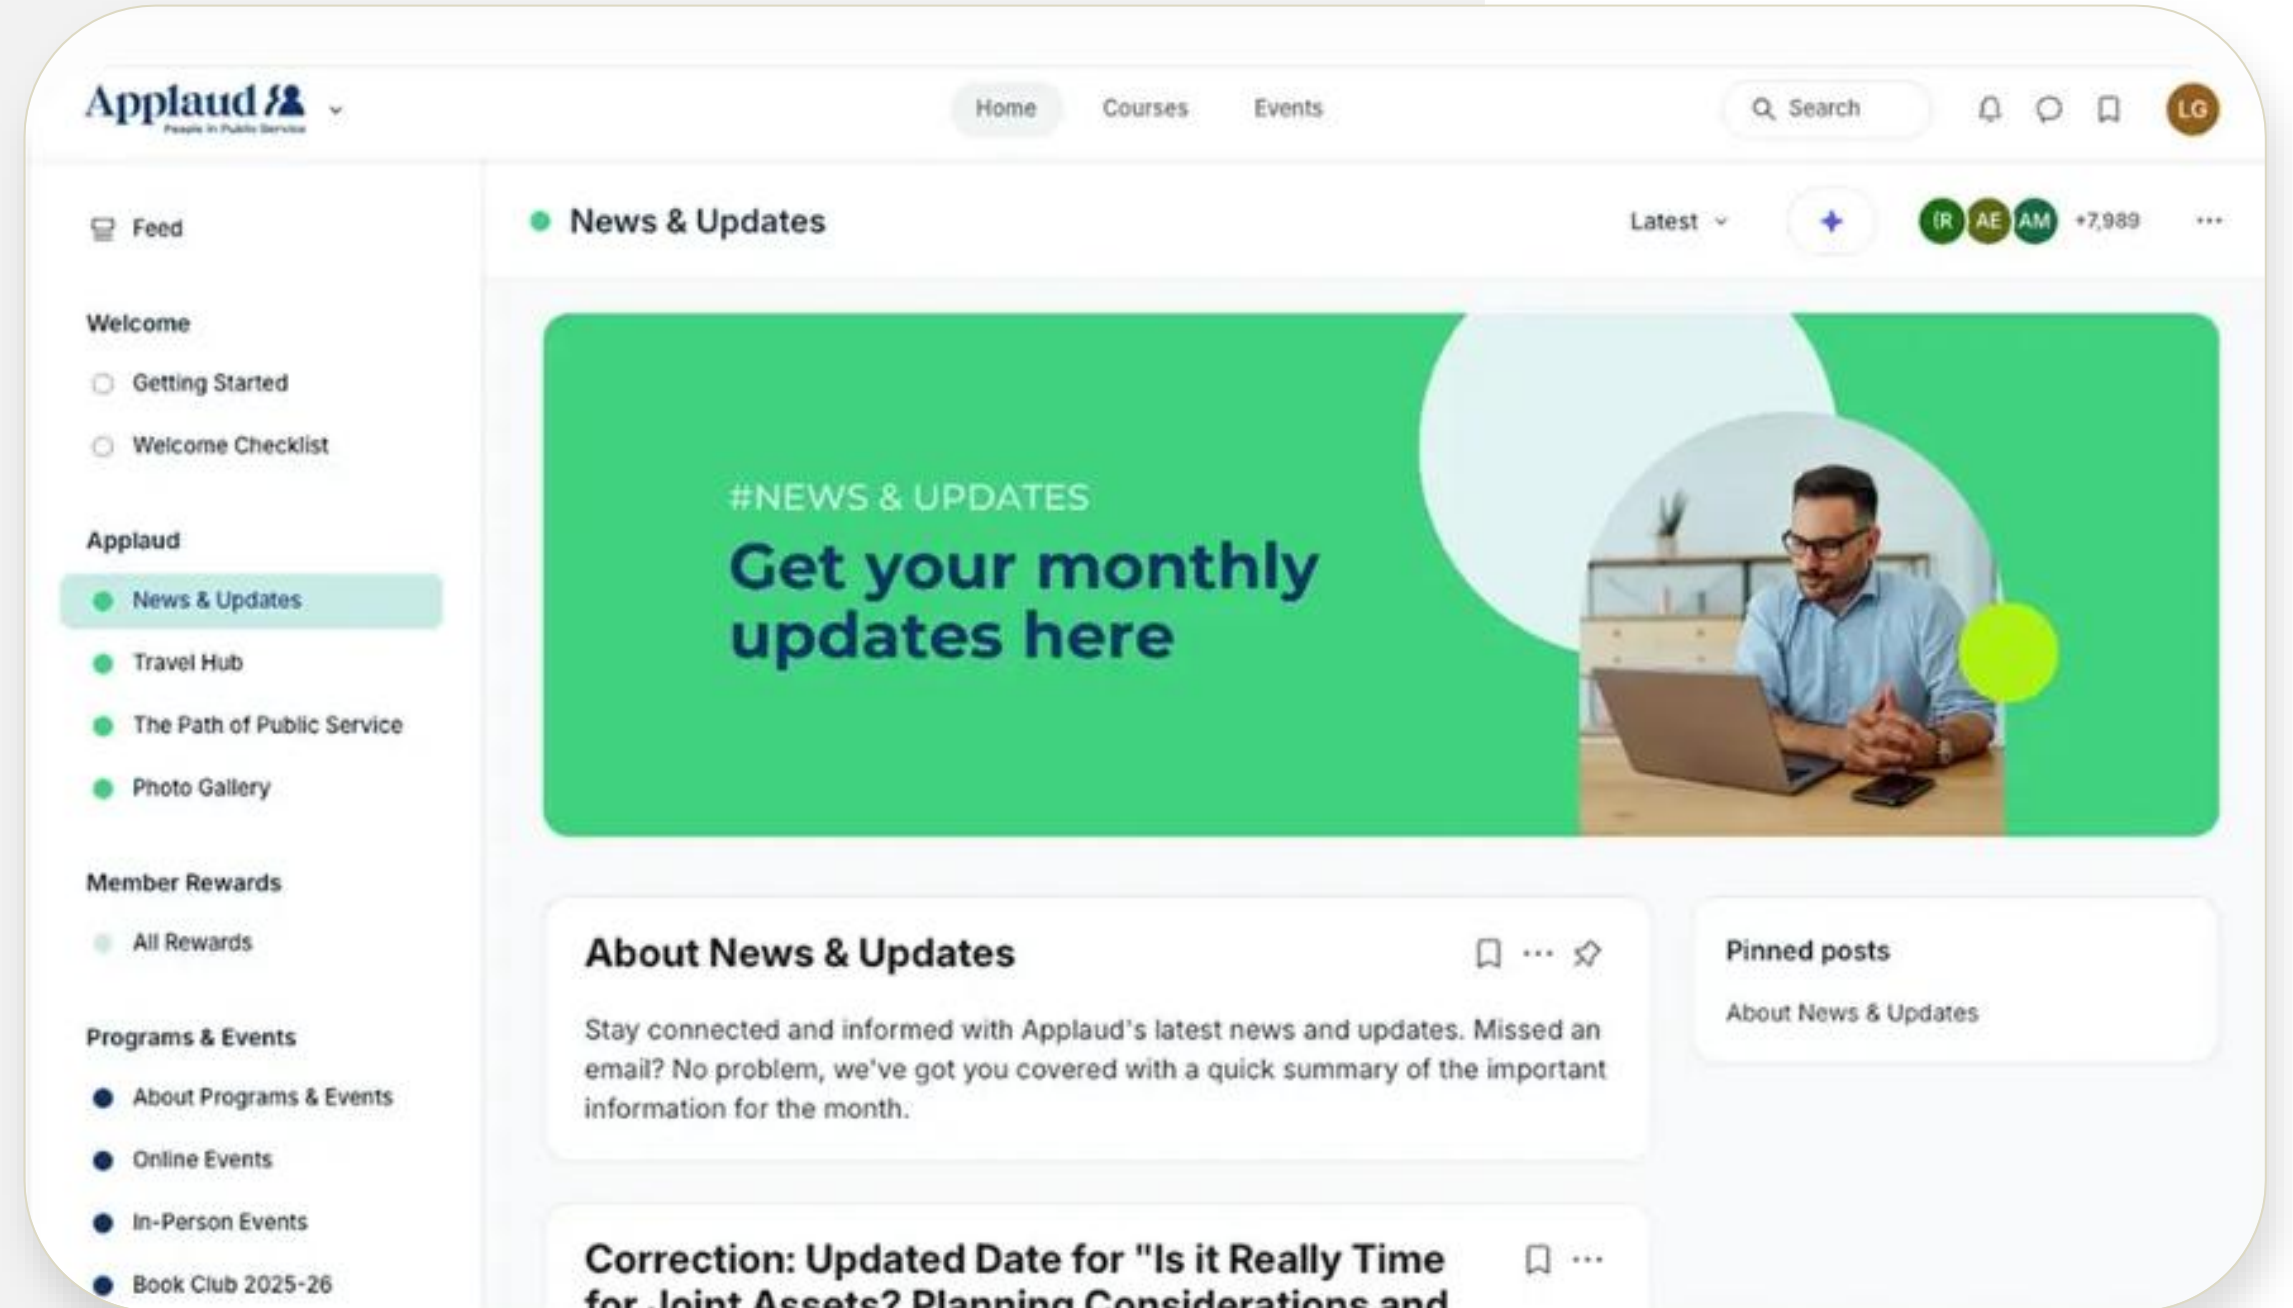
Applaud
People in Public Service

Home Courses Events

Search

LG

Feed

Welcome

Getting Started

Welcome Checklist

Applaud

News & Updates

Travel Hub

The Path of Public Service

Photo Gallery

Member Rewards

All Rewards

Programs & Events

About Programs & Events

Online Events

In-Person Events

Book Club 2025-26

News & Updates

Latest

IR AE AM +7,989

#NEWS & UPDATES

Get your monthly updates here

About News & Updates

Stay connected and informed with Applaud's latest news and updates. Missed an email? No problem, we've got you covered with a quick summary of the important information for the month.

Pinned posts

About News & Updates

Correction: Updated Date for "Is it Really Time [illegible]